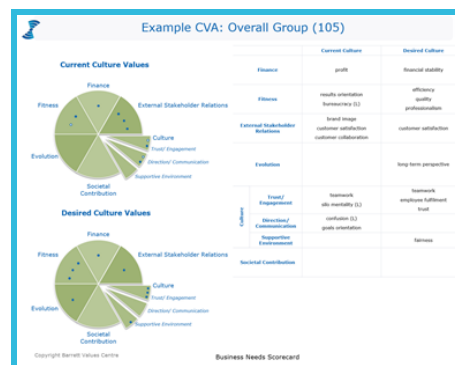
Example CVA: Overall Group (105)

Current Culture Values

Finance
Fitness
External Stakeholder Relations
Culture
Trust/ Engagement
Direction/ Communication
Supportive Environment
Evolution
Societal Contribution

Desired Culture Values

Finance
Fitness
External Stakeholder Relations
Culture
Trust/ Engagement
Direction/ Communication
Supportive Environment
Evolution
Societal Contribution

| | | Current Culture | Desired Culture |
|---|---|---|---|
| Finance | | profit | financial stability |
| Fitness | | results orientation bureaucracy (L) | efficiency quality professionalism |
| External Stakeholder Relations | | brand image customer satisfaction customer collaboration | customer satisfaction |
| Evolution | | | long-term perspective |
| Culture | Trust/ Engagement | teamwork silo mentality (L) | teamwork employee fulfilment trust |
| | Direction/ Communication | confusion (L) goals orientation | |
| | Supportive Environment | | fairness |
| Societal Contribution | | | |

Copyright Barrett Values Centre

Business Needs Scorecard